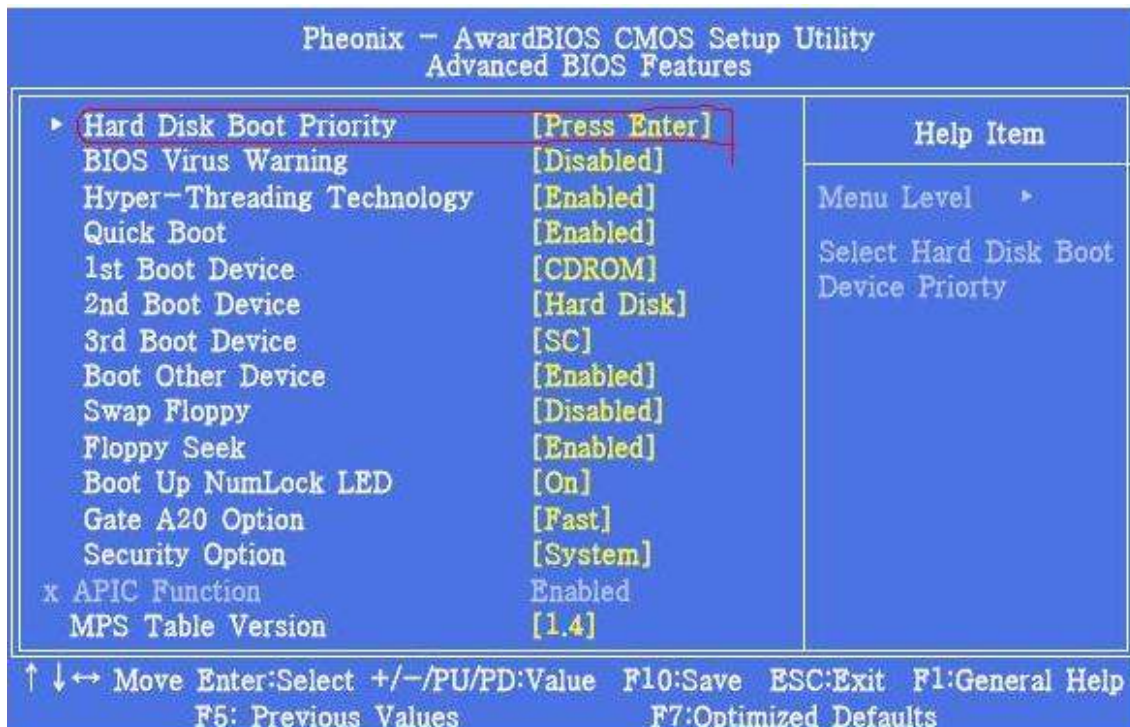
Pheonix – AwardBIOS CMOS Setup Utility
Advanced BIOS Features

| | | |
|---|---|---|
| ▸ Hard Disk Boot Priority | [Press Enter] | Help Item |
| BIOS Virus Warning | [Disabled] | |
| Hyper-Threading Technology | [Enabled] | Menu Level ▸ |
| Quick Boot | [Enabled] | Select Hard Disk Boot Device Priorty |
| 1st Boot Device | [CDROM] | |
| 2nd Boot Device | [Hard Disk] | |
| 3rd Boot Device | [SC] | |
| Boot Other Device | [Enabled] | |
| Swap Floppy | [Disabled] | |
| Floppy Seek | [Enabled] | |
| Boot Up NumLock LED | [On] | |
| Gate A20 Option | [Fast] | |
| Security Option | [System] | |
| x APIC Function | Enabled | |
| MPS Table Version | [1.4] | |

↑↓↔ Move Enter:Select +/-/PU/PD:Value F10:Save ESC:Exit F1:General Help
F5: Previous Values F7:Optimized Defaults